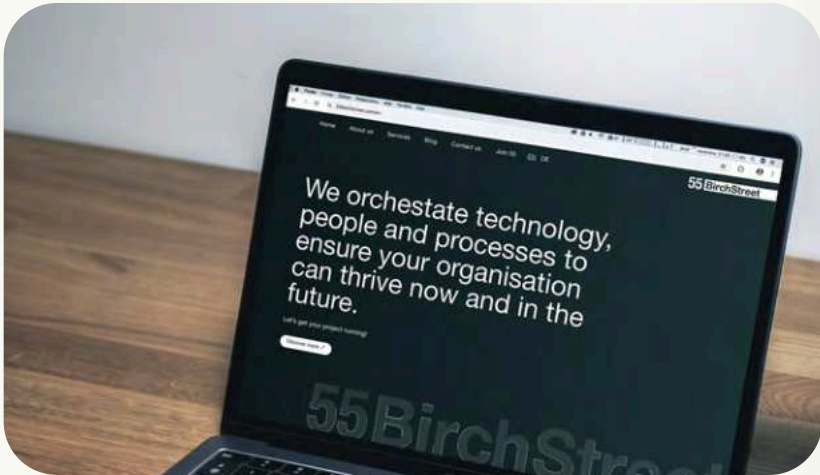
Home About us Services Blog Contact us Join Us EN DE

55 BirchStreet

We orchestate technology, people and processes to ensure your organisation can thrive now and in the future.

Let's get your project running!

Discover more ↗

55BirchStree